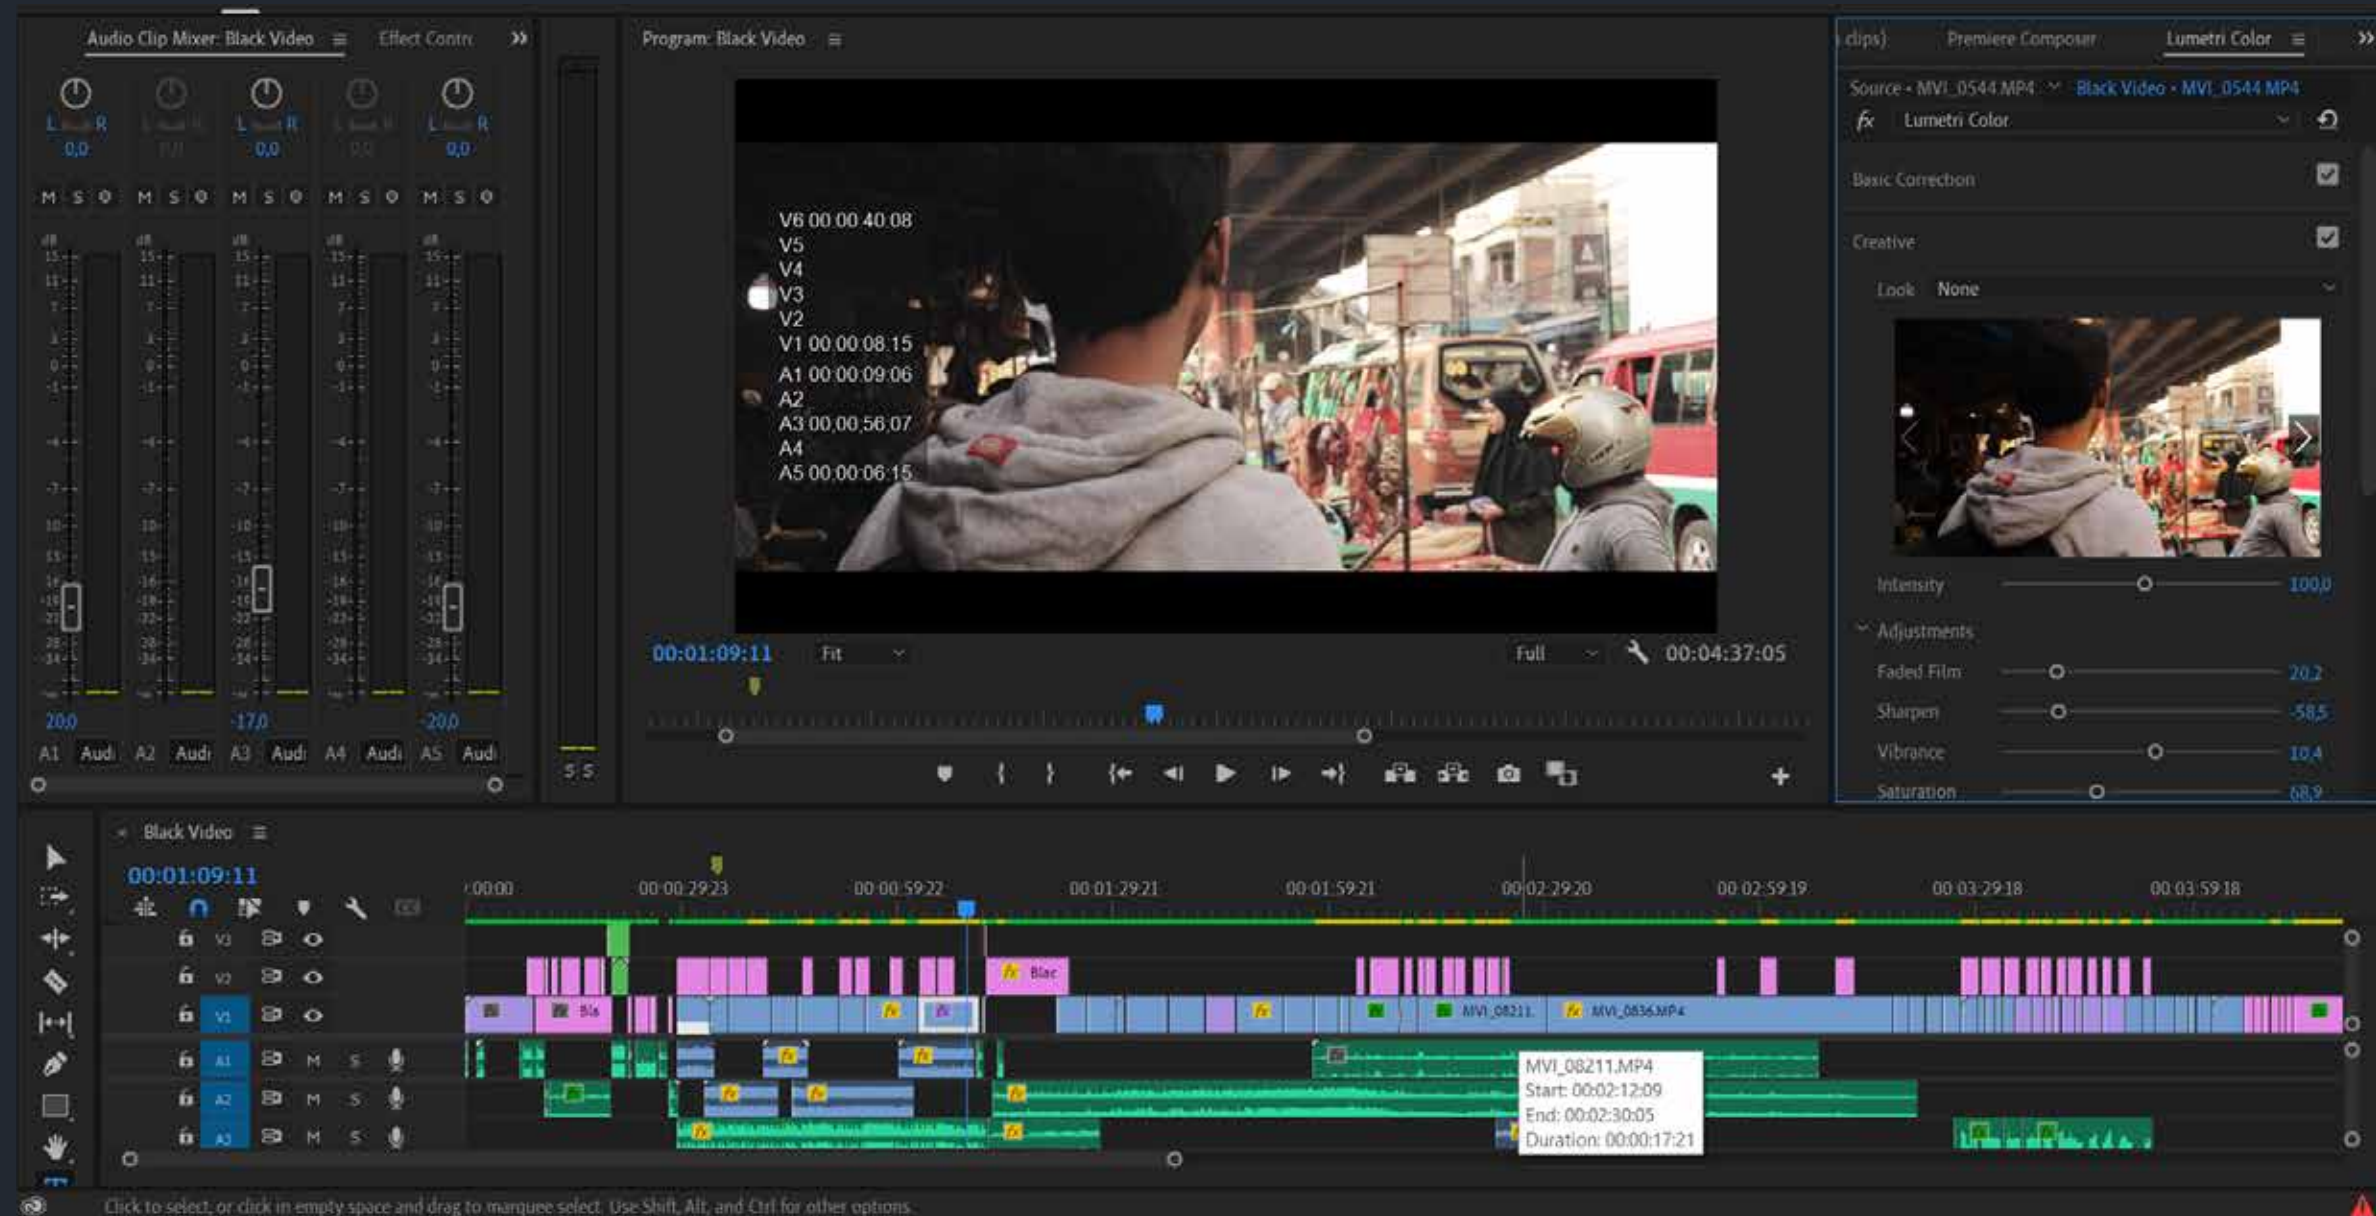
Audio Clip Mixer: Black Video ≡ Effect Contr »

L R 0,0 L R 0,0 L R 0,0

M S M S M S M S M S

-20,0 -17,0 -20,0

A1 Audi A2 Audi A3 Audi A4 Audi A5 Audi

S S

Program: Black Video ≡

V6 00:00:40:08
V5
V4
V3
V2
V1 00:00:08:15
A1 00:00:09:06
A2
A3 00:00:56:07
A4
A5 00:00:06:15

00:01:09:11 Fit Full 00:04:37:05

clips) Premiere Composer Lumetri Color ≡ »

Source • MVI_0544.MP4 Black Video • MVI_0544.MP4

fx Lumetri Color

Basic Correction

Creative

Look None

Intensity 100,0

Adjustments

Faded Film 20,2

Sharpen -58,5

Vibrance 10,4

Saturation 68,9

Black Video ≡

00:01:09:11

:00:00 00:00:29:23 00:00:59:22 00:01:29:21 00:01:59:21 00:02:29:20 00:02:59:19 00:03:29:18 00:03:59:18

V3 V2 V1 A1 A2 A3

M S M S M S

Blac Bla MVI_08211 MVI_0836.MP4

MVI_08211.MP4
Start: 00:02:12:09
End: 00:02:30:05
Duration: 00:00:17:21

Click to select, or click in empty space and drag to marquee select. Use Shift, Alt, and Ctrl for other options.